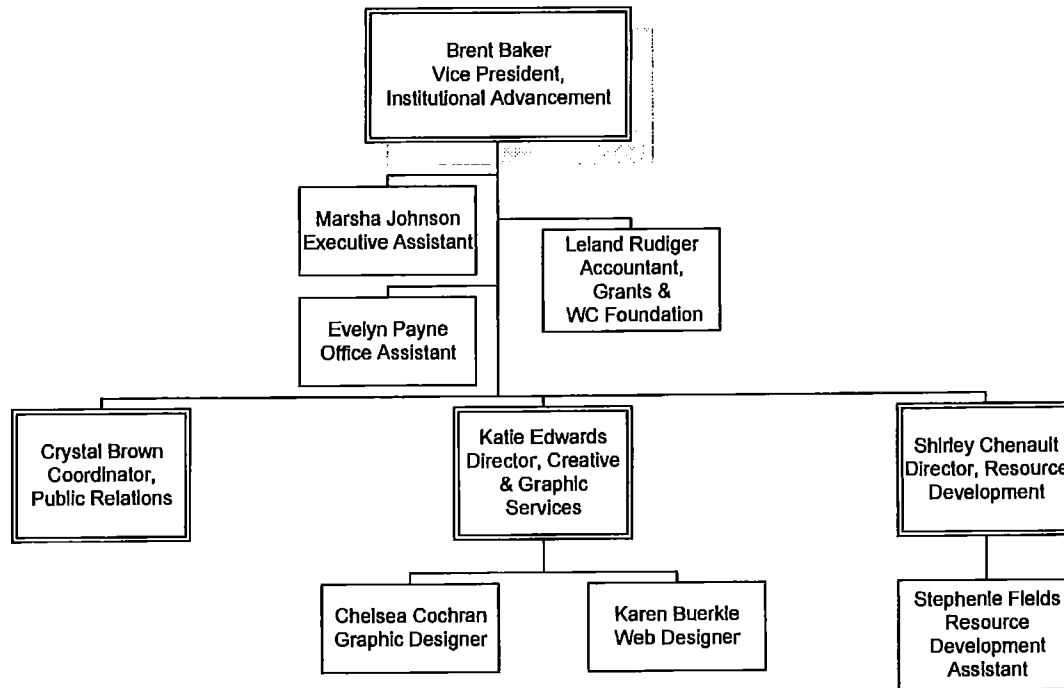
Brent Baker
Vice President,
Institutional Advancement

Marsha Johnson
Executive Assistant

Leland Rudiger
Accountant,
Grants &
WC Foundation

Evelyn Payne
Office Assistant

Crystal Brown
Coordinator,
Public Relations

Katie Edwards
Director, Creative
& Graphic
Services

Shirley Chenault
Director, Resource
Development

Chelsea Cochran
Graphic Designer

Karen Buerkle
Web Designer

Stephenie Fields
Resource
Development
Assistant